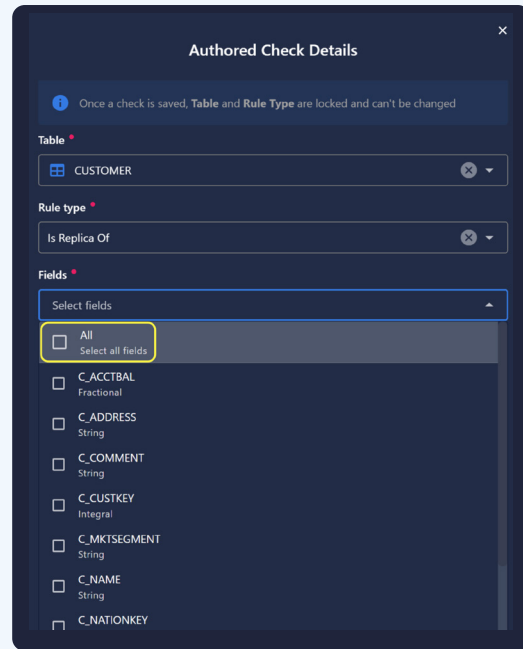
×

Authored Check Details

Once a check is saved, **Table** and **Rule Type** are locked and can't be changed

Table •

CUSTOMER

Rule type •

Is Replica Of

Fields •

Select fields

All
Select all fields

C_ACCTBAL
Fractional

C_ADDRESS
String

C_COMMENT
String

C_CUSTKEY
Integral

C_MKTSEGMENT
String

C_NAME
String

C_NATIONKEY